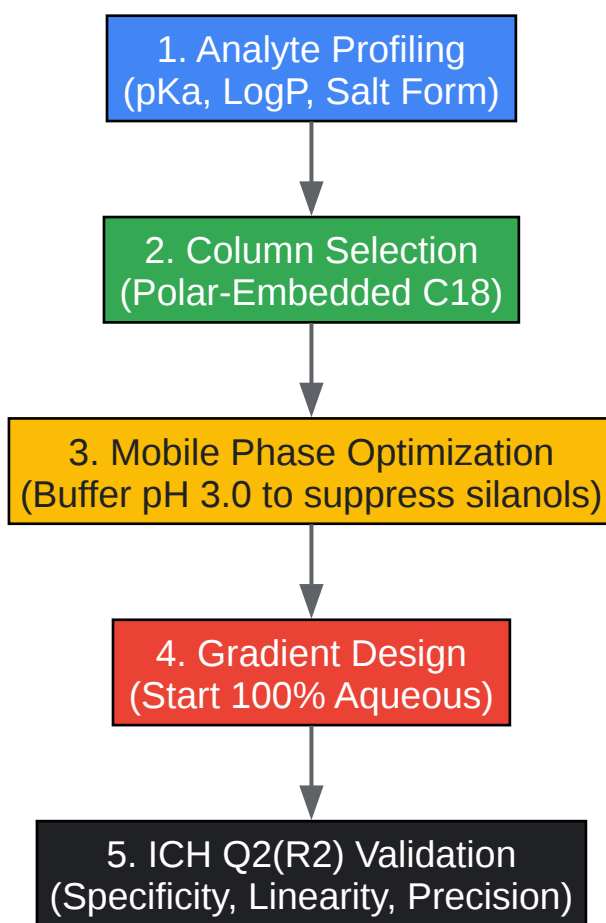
1. Analyte Profiling
(pKa, LogP, Salt Form)

2. Column Selection
(Polar-Embedded C18)

3. Mobile Phase Optimization
(Buffer pH 3.0 to suppress silanols)

4. Gradient Design
(Start 100% Aqueous)

5. ICH Q2(R2) Validation
(Specificity, Linearity, Precision)